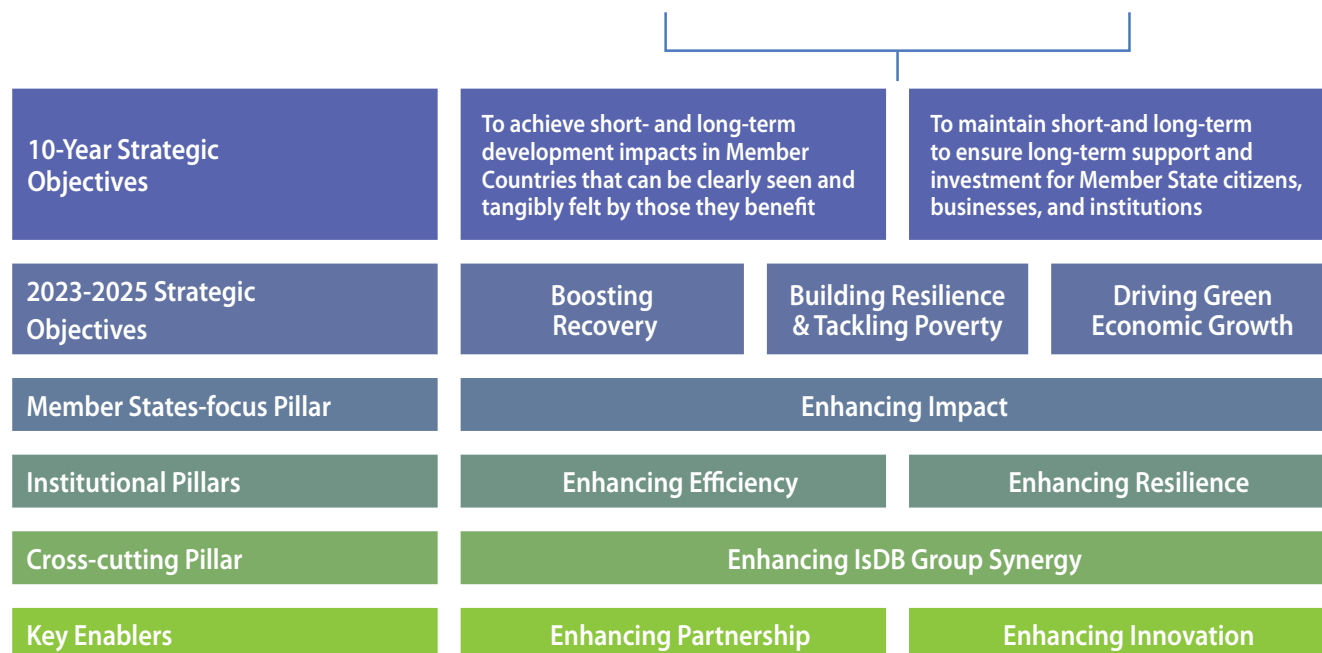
10-Year Strategic Objectives

To achieve short- and long-term development impacts in Member Countries that can be clearly seen and tangibly felt by those they benefit

To maintain short-and long-term to ensure long-term support and investment for Member State citizens, businesses, and institutions

2023-2025 Strategic Objectives

Boosting Recovery

Building Resilience & Tackling Poverty

Driving Green Economic Growth

Member States-focus Pillar

Enhancing Impact

Institutional Pillars

Enhancing Efficiency

Enhancing Resilience

Cross-cutting Pillar

Enhancing IsDB Group Synergy

Key Enablers

Enhancing Partnership

Enhancing Innovation